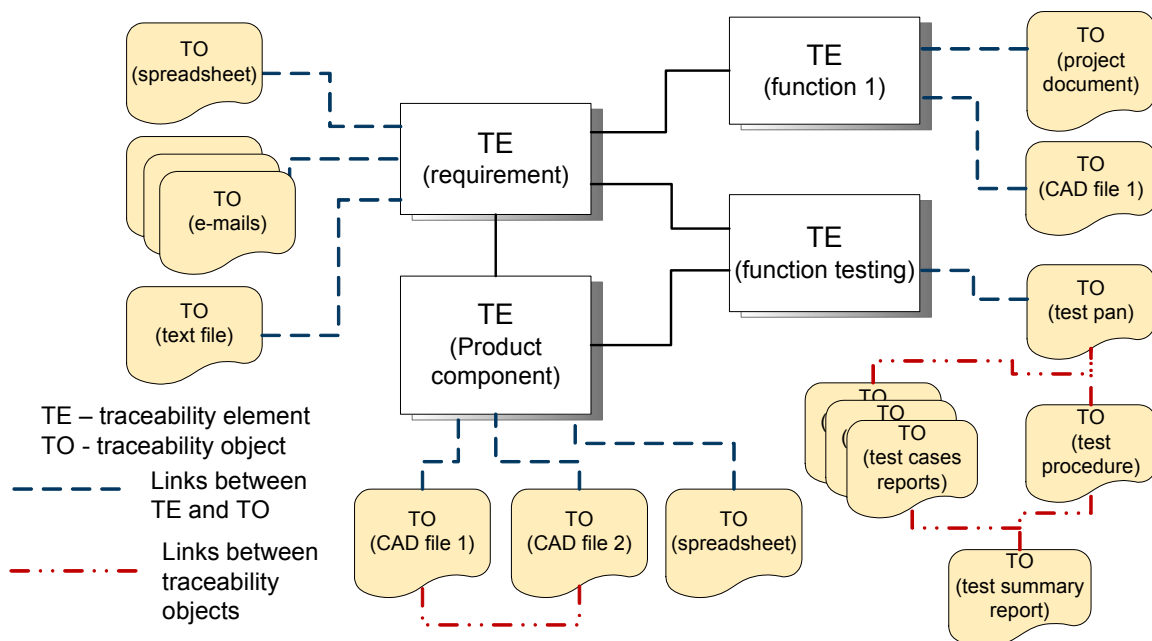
TO
(spreadsheet)

TO
(e-mails)

TO
(text file)

TE
(requirement)

TE
(Product component)

TE
(function 1)

TE
(function testing)

TO
(project document)

TO
(CAD file 1)

TO
(test pan)

TO
TO
TO
(test cases reports)

TO
(test procedure)

TO
(test summary report)

TO
(CAD file 1)

TO
(CAD file 2)

TO
(spreadsheet)

TE – traceability element
TO - traceability object

Links between TE and TO

Links between traceability objects